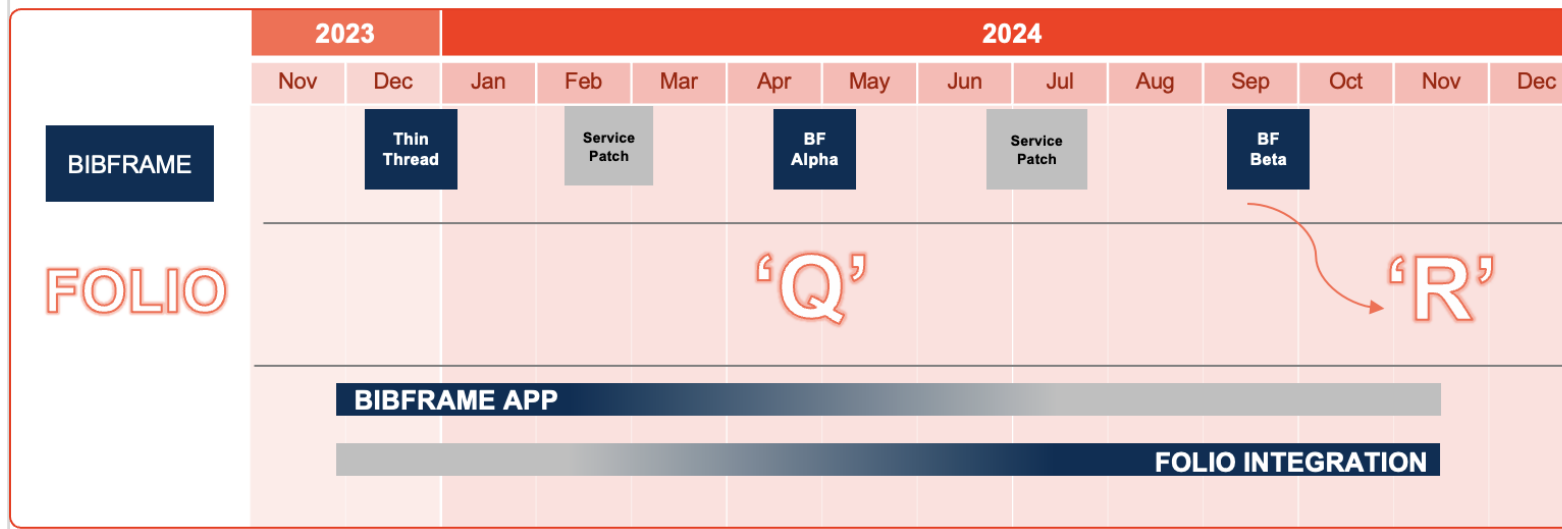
2023

2024

| Nov | Dec | Jan | Feb | Mar | Apr | May | Jun | Jul | Aug | Sep | Oct | Nov | Dec |
|---|---|---|---|---|---|---|---|---|---|---|---|---|---|

BIBFRAME

Thin Thread

Service Patch

BF Alpha

Service Patch

BF Beta

FOLIO

'Q'

'R'

BIBFRAME APP

FOLIO INTEGRATION